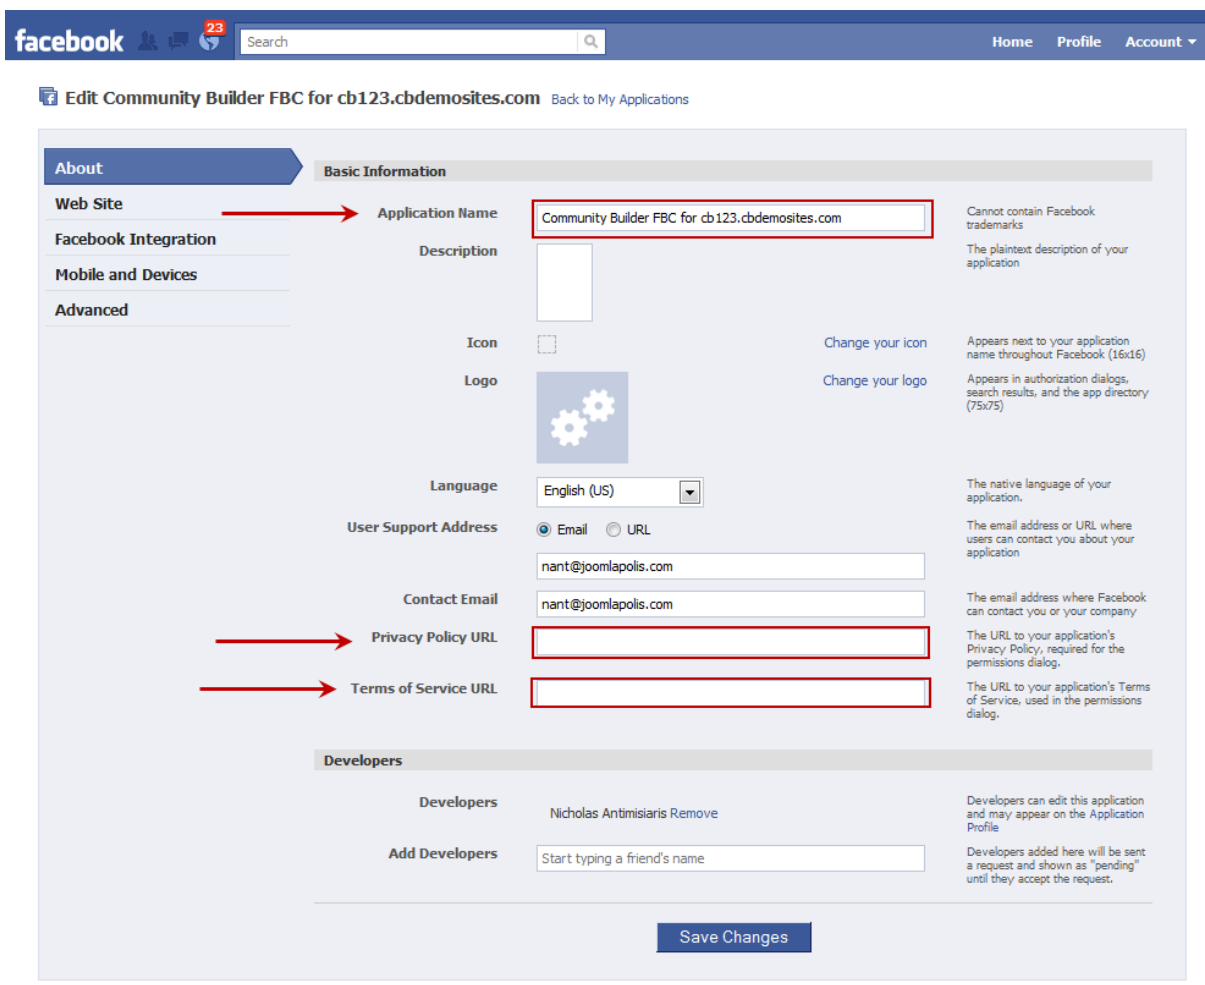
facebook 23 Search Home Profile Account

Edit Community Builder FBC for cb123.cbdemosites.com Back to My Applications

About
Web Site
Facebook Integration
Mobile and Devices
Advanced

Basic Information

Application Name Community Builder FBC for cb123.cbdemosites.com Cannot contain Facebook trademarks

Description The plaintext description of your application

Icon Change your icon Appears next to your application name throughout Facebook (16x16)

Logo Change your logo Appears in authorization dialogs, search results, and the app directory (75x75)

Language English (US) The native language of your application.

User Support Address Email URL The email address or URL where users can contact you about your application

nant@joomlapolis.com

Contact Email nant@joomlapolis.com The email address where Facebook can contact you or your company

Privacy Policy URL The URL to your application's Privacy Policy, required for the permissions dialog.

Terms of Service URL The URL to your application's Terms of Service, used in the permissions dialog.

Developers

Developers Nicholas Antimisiaris Remove Developers can edit this application and may appear on the Application Profile

Add Developers Start typing a friend's name Developers added here will be sent a request and shown as "pending" until they accept the request.

Save Changes